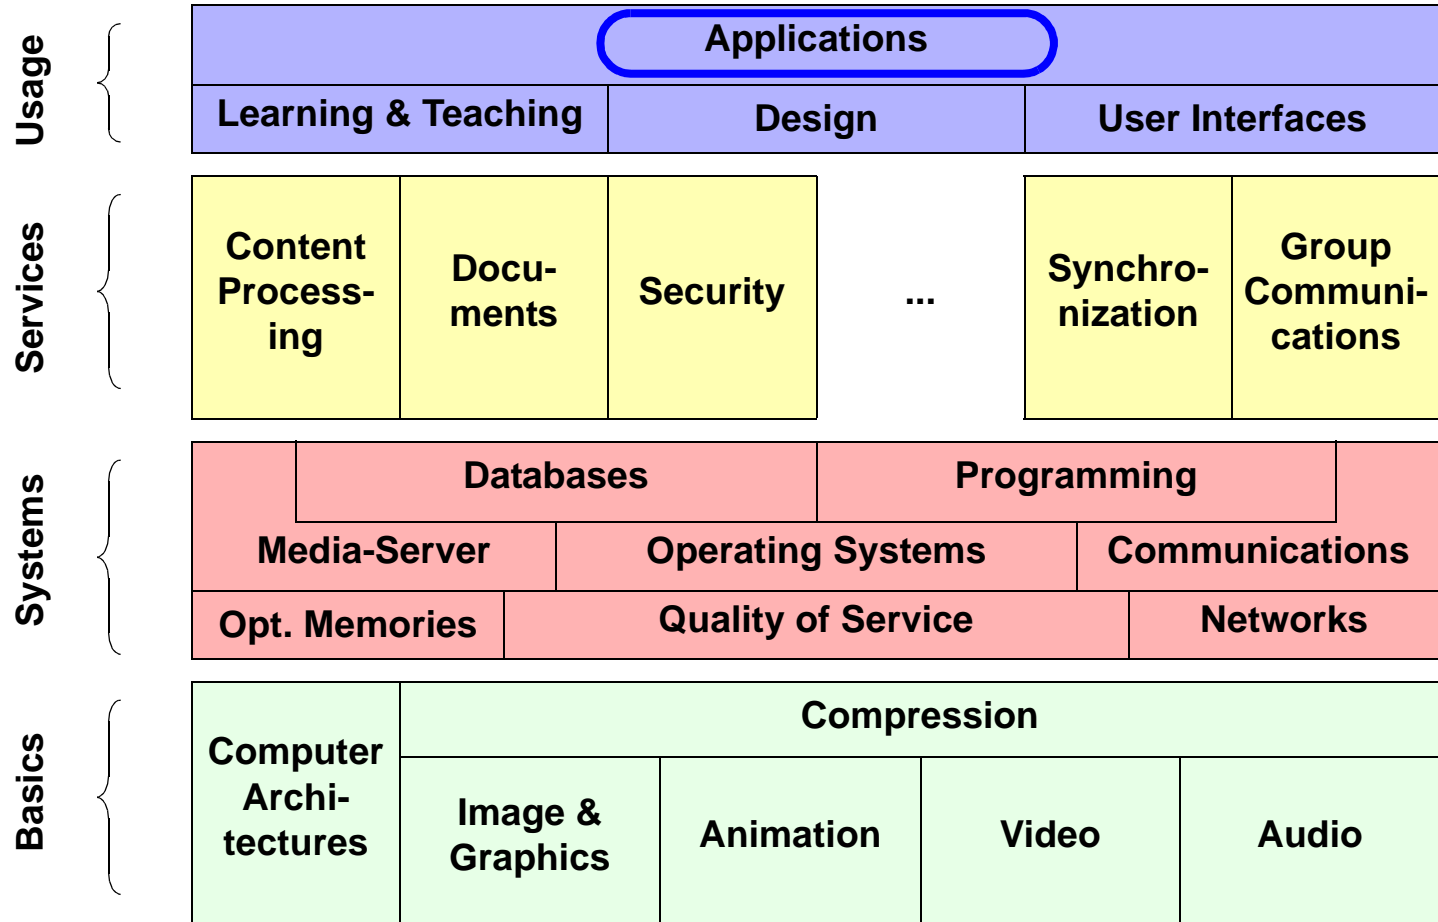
Usage

Applications

| Learning & Teaching | Design | User Interfaces |
|---|---|---|

Services

| Content Processing | Documents | Security | ... | Synchronization | Group Communications |
|---|---|---|---|---|---|

Systems

Databases

Programming

Media-Server

Operating Systems

Communications

Opt. Memories

Quality of Service

Networks

Basics

Computer Architectures

Compression

| Image & Graphics | Animation | Video | Audio |
|---|---|---|---|